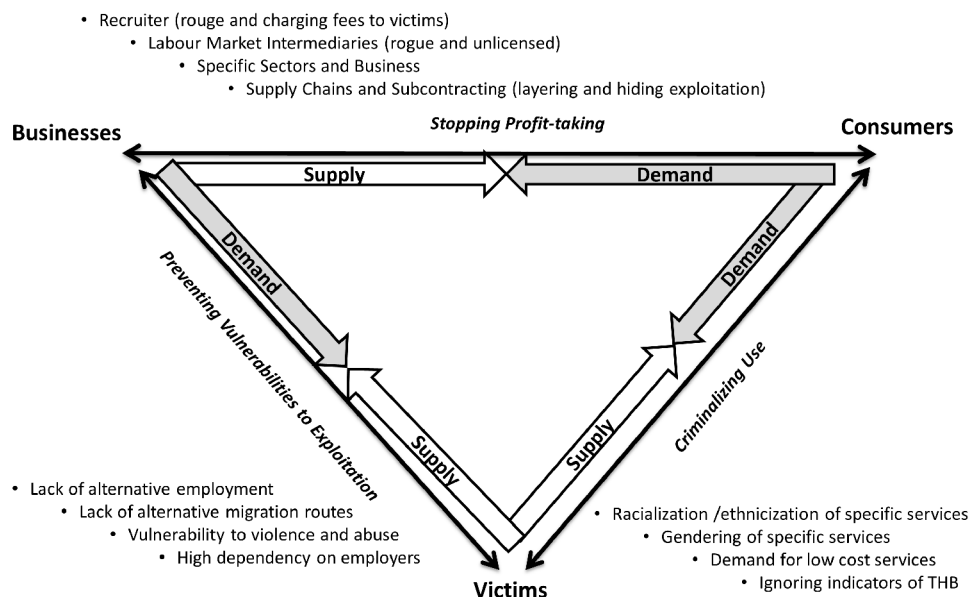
• Recruiter (rouge and charging fees to victims)
• Labour Market Intermediaries (rogue and unlicensed)
• Specific Sectors and Business
• Supply Chains and Subcontracting (layering and hiding exploitation)

Businesses

Stopping Profit-taking

Consumers

Supply

Demand

Demand

Demand

Preventing Vulnerabilities to Exploitation

Criminalizing Use

Supply

Supply

• Lack of alternative employment
• Lack of alternative migration routes
• Vulnerability to violence and abuse
• High dependency on employers

• Racialization /ethnicization of specific services
• Gendering of specific services
• Demand for low cost services
• Ignoring indicators of THB

Victims